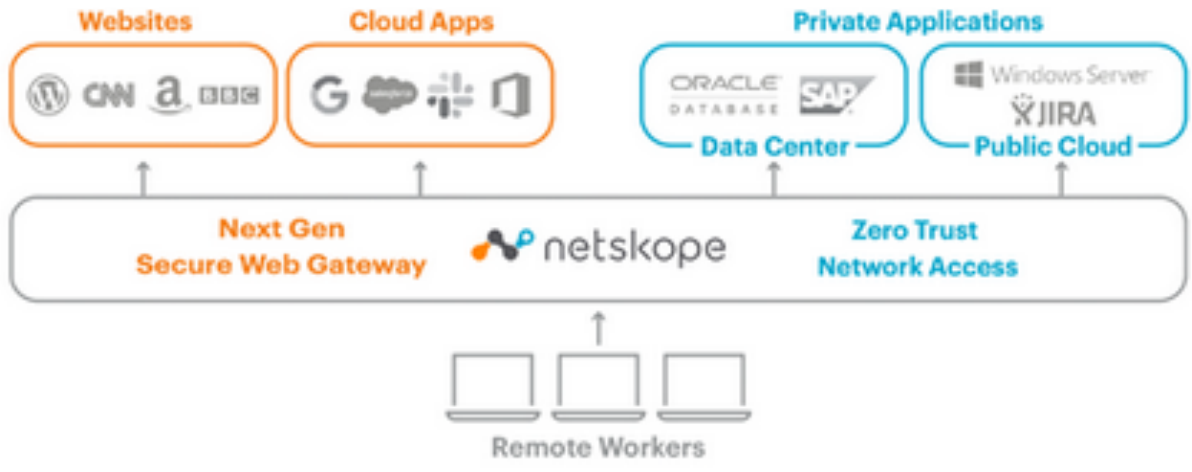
Websites

CNN a BBC

Cloud Apps

G salesforce

Private Applications

ORACLE DATABASE SAP

Data Center

Windows Server

JIRA

Public Cloud

Next Gen Secure Web Gateway

netskope

Zero Trust Network Access

Remote Workers